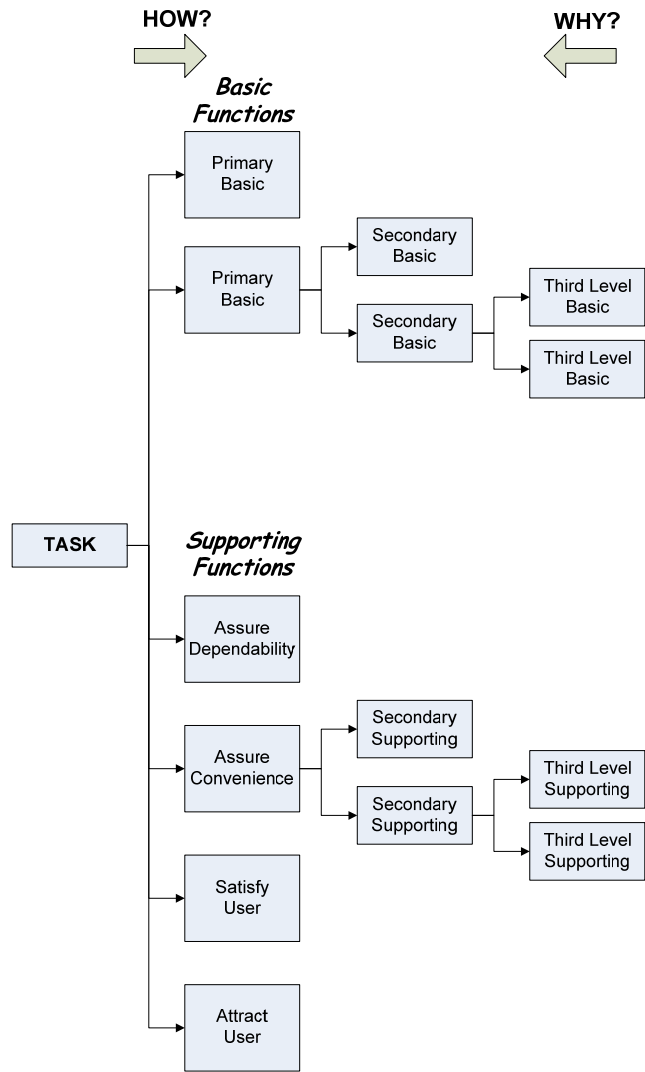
HOW?

WHY?

Basic Functions

Primary Basic

Primary Basic

Secondary Basic

Secondary Basic

Third Level Basic

Third Level Basic

TASK

Supporting Functions

Assure Dependability

Assure Convenience

Secondary Supporting

Secondary Supporting

Third Level Supporting

Third Level Supporting

Satisfy User

Attract User